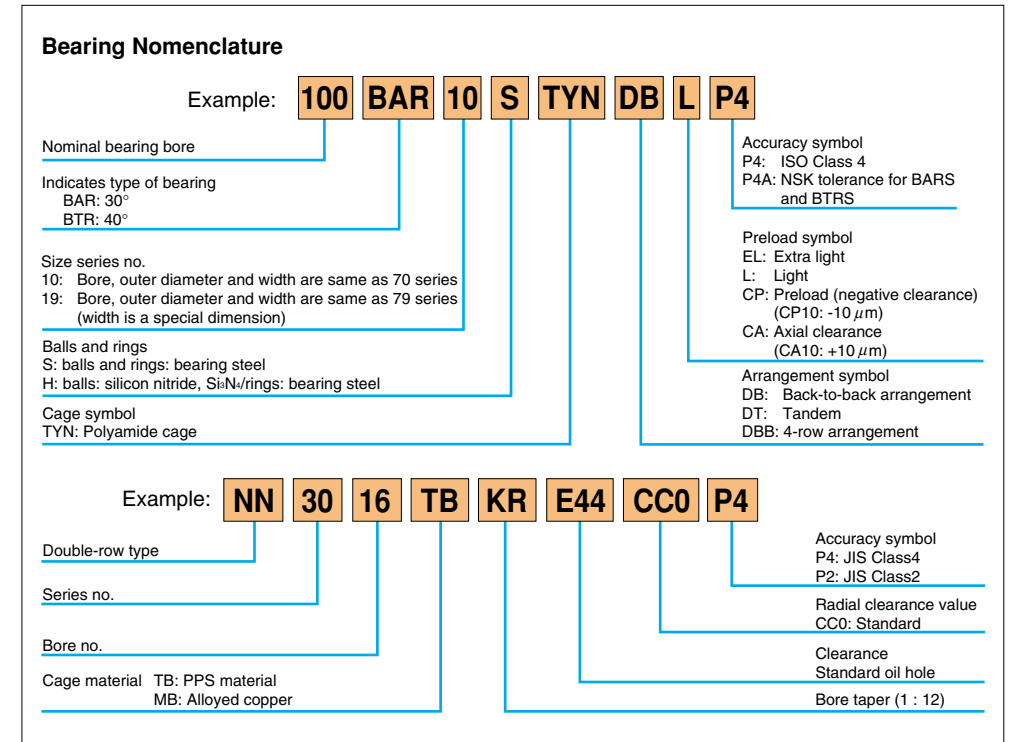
Bearing Nomenclature

Example: 100 BAR 10 S TYN DB L P4

Nominal bearing bore

Indicates type of bearing
BAR: 30°
BTR: 40°

Size series no.
10: Bore, outer diameter and width are same as 70 series
19: Bore, outer diameter and width are same as 79 series (width is a special dimension)

Balls and rings
S: balls and rings: bearing steel
H: balls: silicon nitride, $Si_3N_4$/rings: bearing steel

Cage symbol
TYN: Polyamide cage

Accuracy symbol
P4: ISO Class 4
P4A: NSK tolerance for BARS and BTRS

Preload symbol
EL: Extra light
L: Light
CP: Preload (negative clearance) (CP10: -10 $\mu$m)
CA: Axial clearance (CA10: +10 $\mu$m)

Arrangement symbol
DB: Back-to-back arrangement
DT: Tandem
DBB: 4-row arrangement

Example: NN 30 16 TB KR E44 CC0 P4

Double-row type

Series no.

Bore no.

Cage material TB: PPS material
MB: Alloyed copper

Accuracy symbol
P4: JIS Class4
P2: JIS Class2

Radial clearance value
CC0: Standard

Clearance
Standard oil hole

Bore taper (1 : 12)